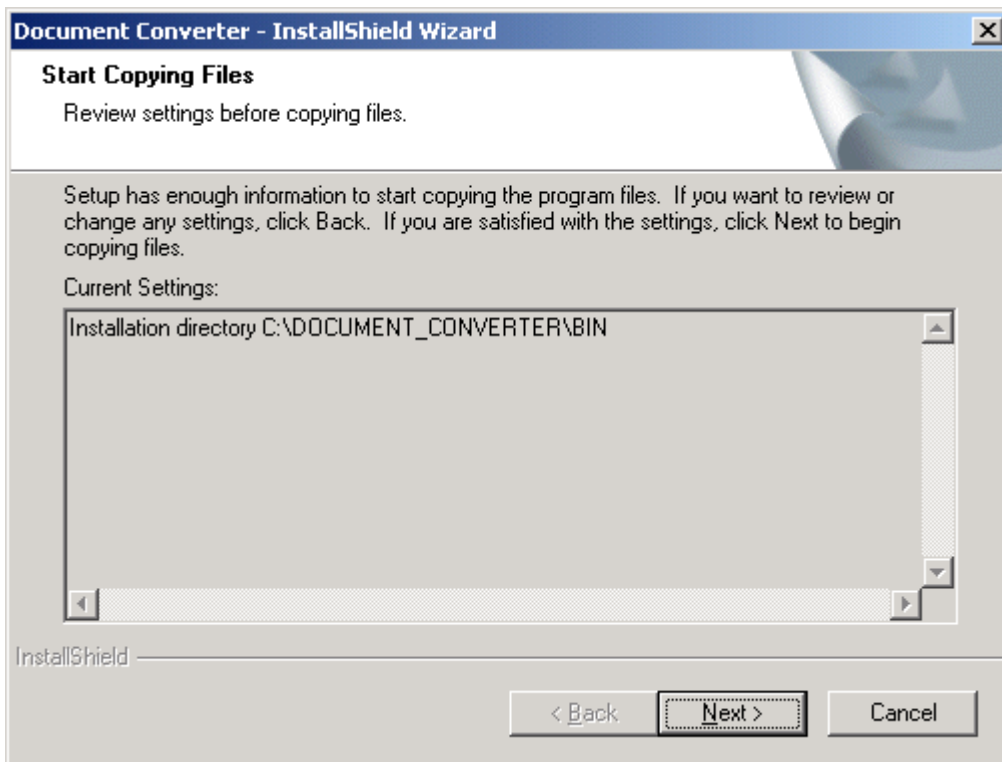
Document Converter - InstallShield Wizard

Start Copying Files

Review settings before copying files.

Setup has enough information to start copying the program files. If you want to review or change any settings, click Back. If you are satisfied with the settings, click Next to begin copying files.

Current Settings:

Installation directory C:\DOCUMENT_CONVERTER\BIN

InstallShield

< Back

Next >

Cancel